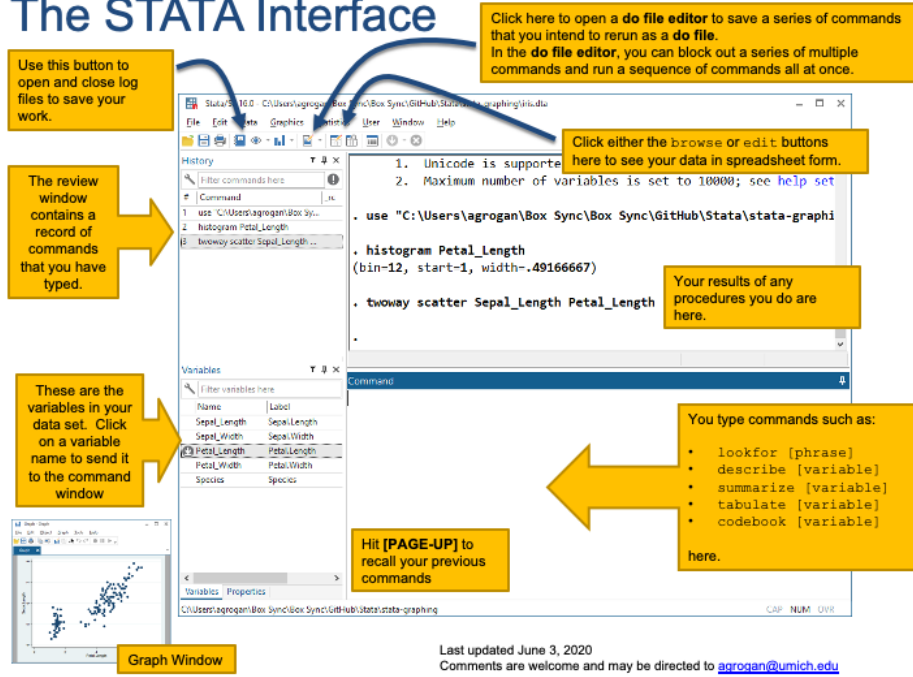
The STATA Interface

Click here to open a **do file editor** to save a series of commands that you intend to rerun as a **do file**.
In the **do file editor**, you can block out a series of multiple commands and run a sequence of commands all at once.

Use this button to open and close log files to save your work.

Stata/SE 16.0 - C:\Users\agrogan\Box Sync\Box Sync\GitHub\Stata\stata-graphing\iris.dta

File Edit Data Graphics Statistics User Window Help

Click either the browse or edit buttons here to see your data in spreadsheet form.

History

Filter commands here

# Command _rc

1 use "C:\Users\agrogan\Box Sy...

2 histogram Petal_Length

3 twoway scatter Sepal_Length ...

The review window contains a record of commands that you have typed.

1. Unicode is supporte

2. Maximum number of variables is set to 10000; see help set

. use "C:\Users\agrogan\Box Sync\Box Sync\GitHub\Stata\stata-graphi

. histogram Petal_Length
(bin=12, start=1, width=.49166667)

. twoway scatter Sepal_Length Petal_Length

.

Your results of any procedures you do are here.

Variables

Filter variables here

| Name | Label |
|---|---|
| Sepal_Length | Sepal.Length |
| Sepal_Width | Sepal.Width |
| Petal_Length | Petal.Length |
| Petal_Width | Petal.Width |
| Species | Species |

These are the variables in your data set. Click on a variable name to send it to the command window

Command

You type commands such as:

• lookfor [phrase]
• describe [variable]
• summarize [variable]
• tabulate [variable]
• codebook [variable]

here.

Hit **[PAGE-UP]** to recall your previous commands

Variables Properties

C:\Users\agrogan\Box Sync\Box Sync\GitHub\Stata\stata-graphing

CAP NUM OVR

Graph Window

Last updated June 3, 2020
Comments are welcome and may be directed to agrogan@umich.edu